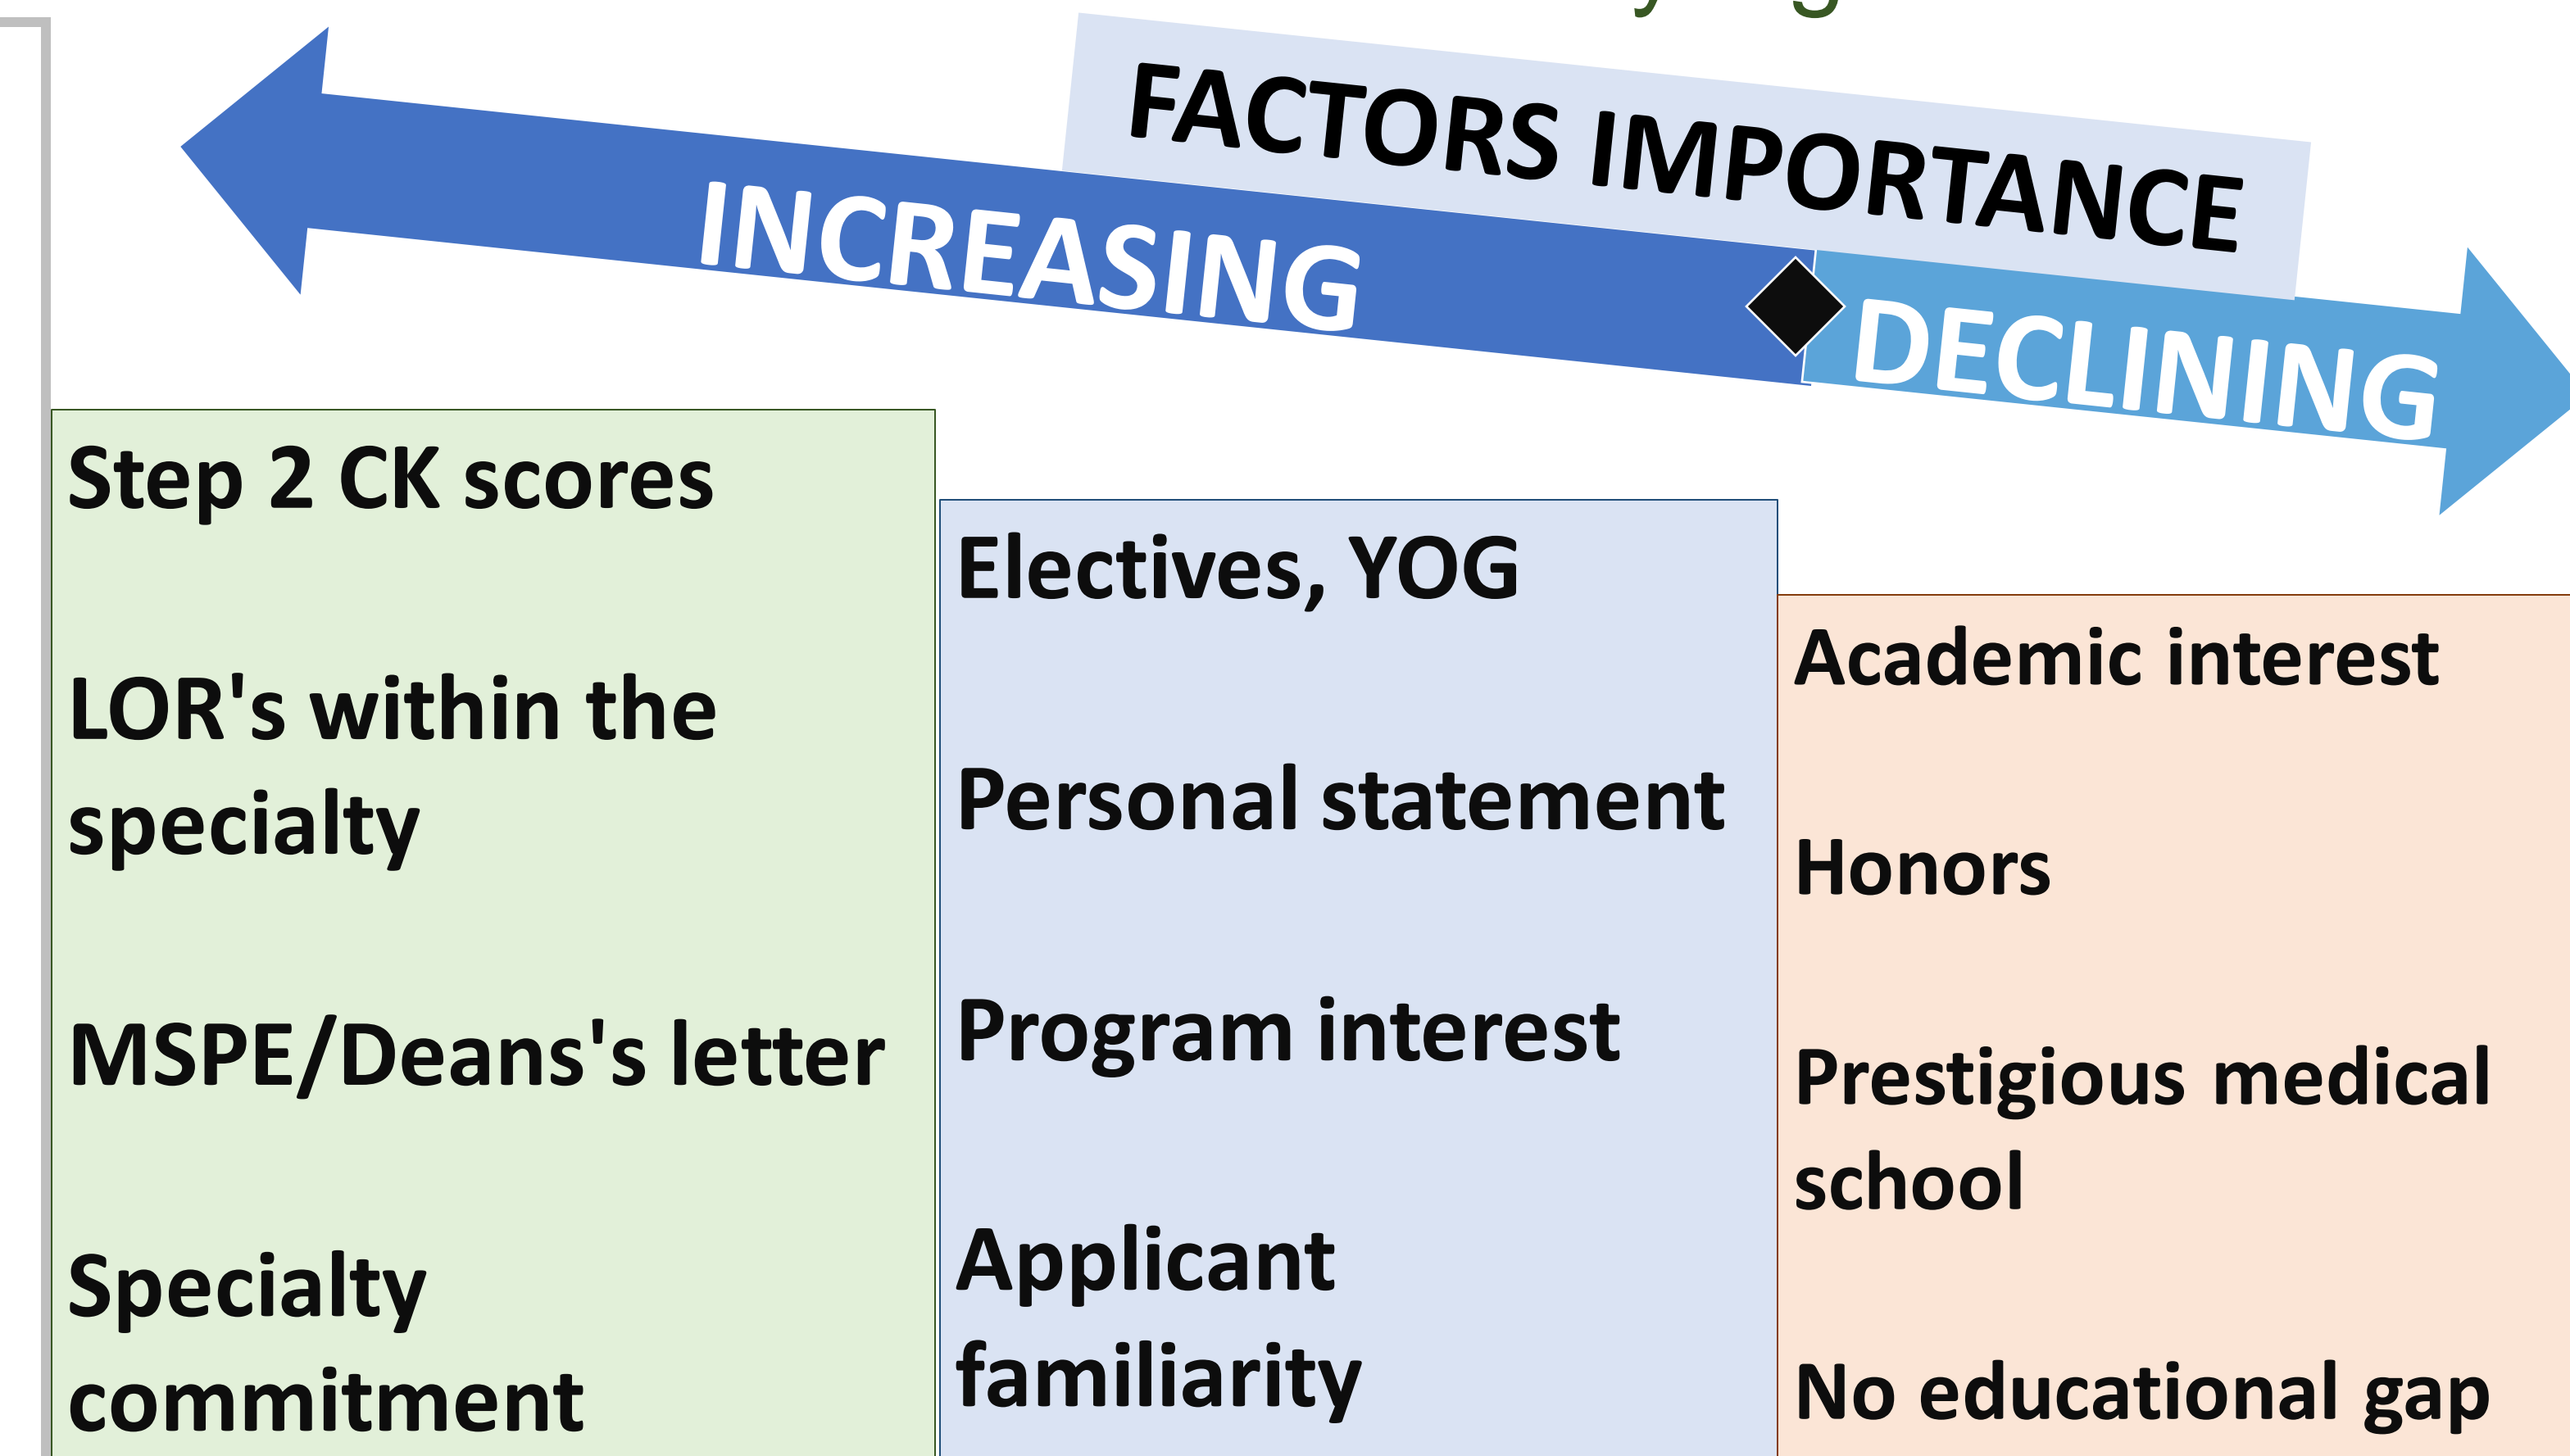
FACTORS IMPORTANCE

INCREASING

DECLINING

Step 2 CK scores

LOR's within the specialty

MSPE/Deans's letter

Specialty commitment

Electives, YOG

Personal statement

Program interest

Applicant familiarity

Academic interest

Honors

Prestigious medical school

No educational gap